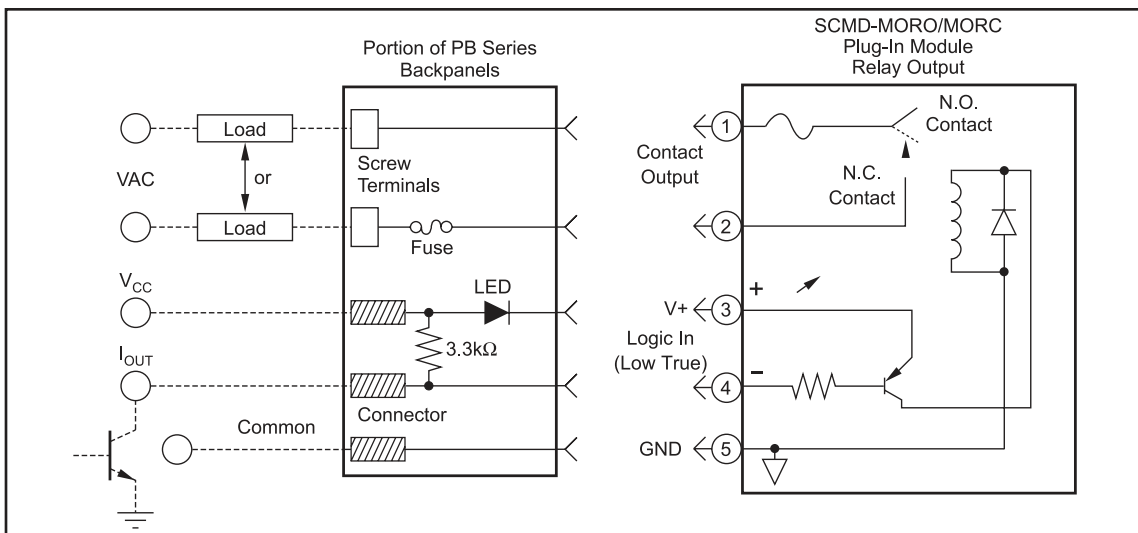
Portion of PB Series Backpanels

SCMD-MORO/MORC Plug-In Module Relay Output

Load

or

VAC

Load

Screw Terminals

Fuse

$V_{CC}$

LED

$I_{OUT}$

3.3kΩ

Connector

Common

N.O. Contact

Contact Output

N.C. Contact

1

2

V+

3

+

Logic In (Low True)

–

4

GND

5